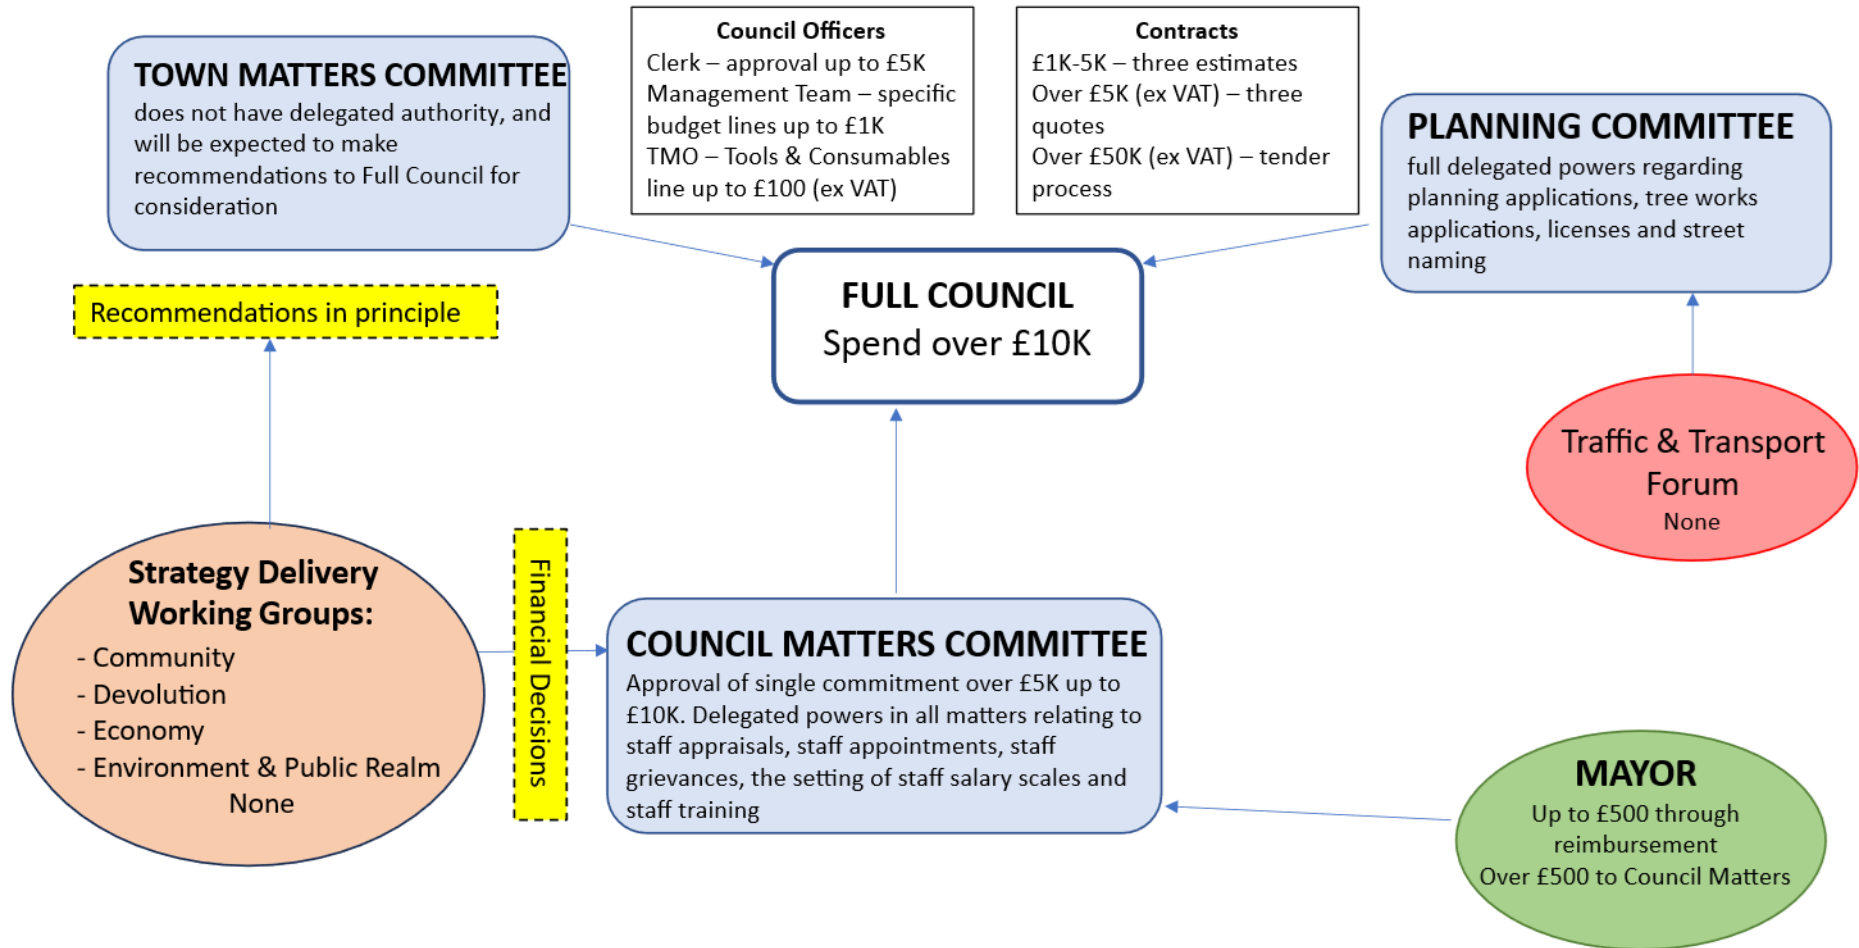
TOWN MATTERS COMMITTEE
does not have delegated authority, and will be expected to make recommendations to Full Council for consideration

Council Officers
Clerk – approval up to £5K
Management Team – specific budget lines up to £1K
TMO – Tools & Consumables line up to £100 (ex VAT)

Contracts
£1K-5K – three estimates
Over £5K (ex VAT) – three quotes
Over £50K (ex VAT) – tender process

PLANNING COMMITTEE
full delegated powers regarding planning applications, tree works applications, licenses and street naming

Recommendations in principle

FULL COUNCIL
Spend over £10K

Traffic & Transport Forum
None

Strategy Delivery Working Groups:
- Community
- Devolution
- Economy
- Environment & Public Realm
None

Financial Decisions

COUNCIL MATTERS COMMITTEE
Approval of single commitment over £5K up to £10K. Delegated powers in all matters relating to staff appraisals, staff appointments, staff grievances, the setting of staff salary scales and staff training

MAYOR
Up to £500 through reimbursement
Over £500 to Council Matters